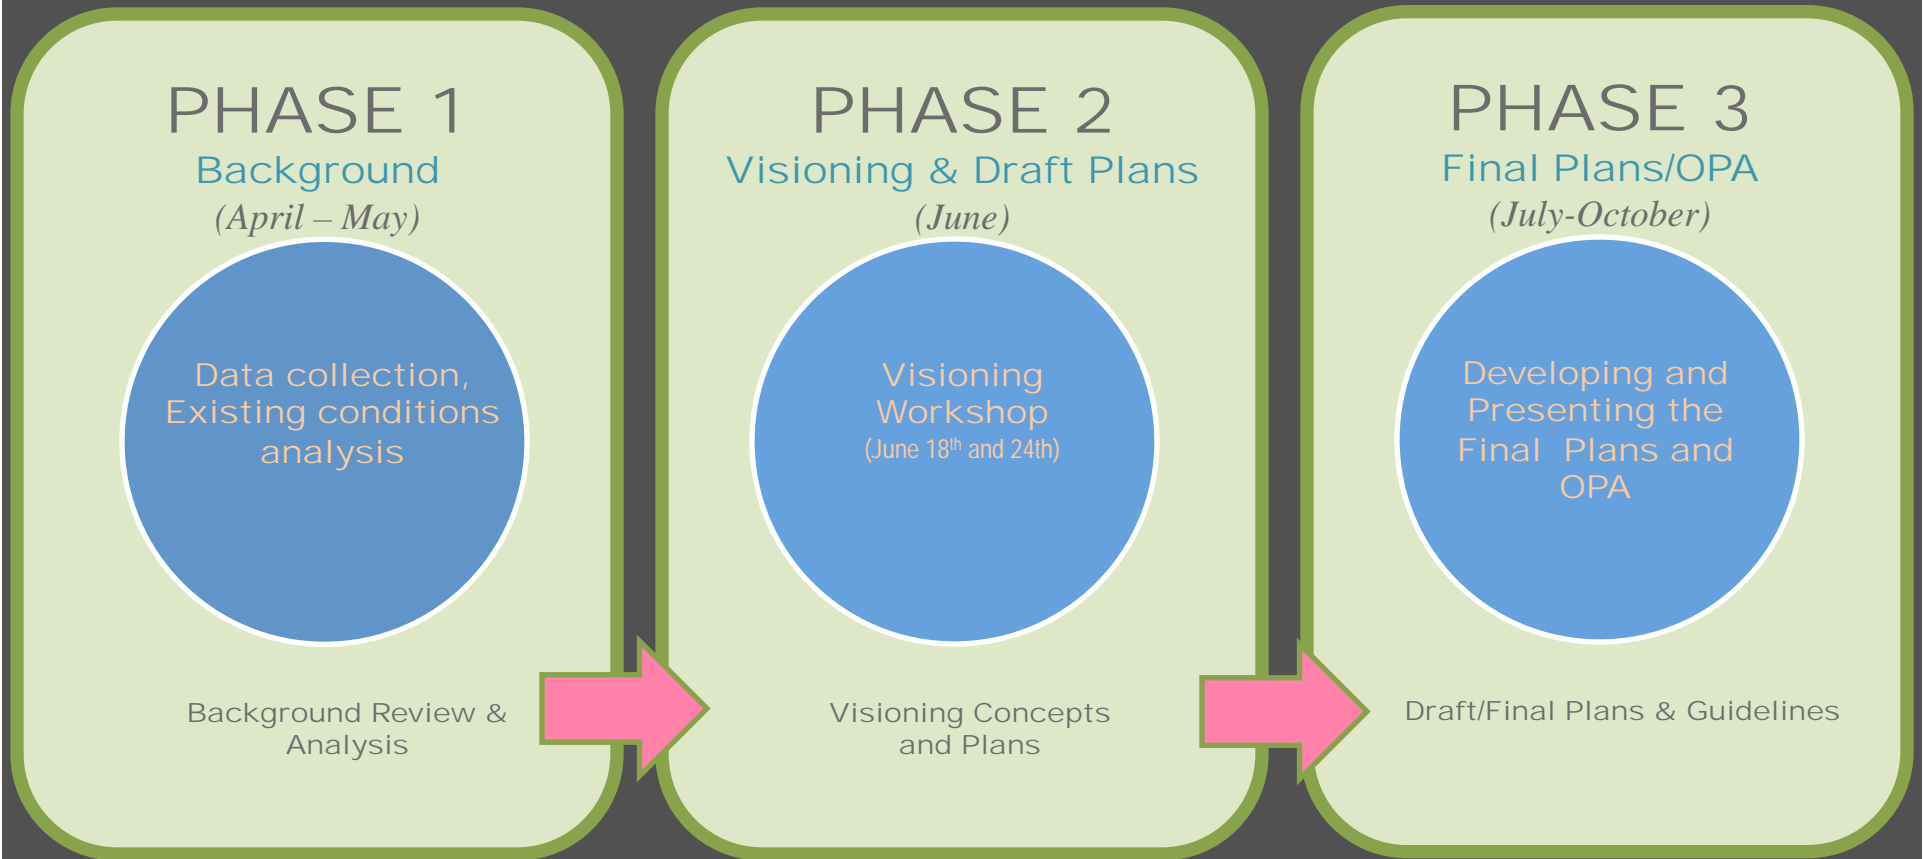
PHASE 1
Background
(April – May)

Data collection, Existing conditions analysis

Background Review & Analysis

PHASE 2
Visioning & Draft Plans
(June)

Visioning Workshop
(June 18$^{th}$ and 24th)

Visioning Concepts and Plans

PHASE 3
Final Plans/OPA
(July-October)

Developing and Presenting the Final Plans and OPA

Draft/Final Plans & Guidelines